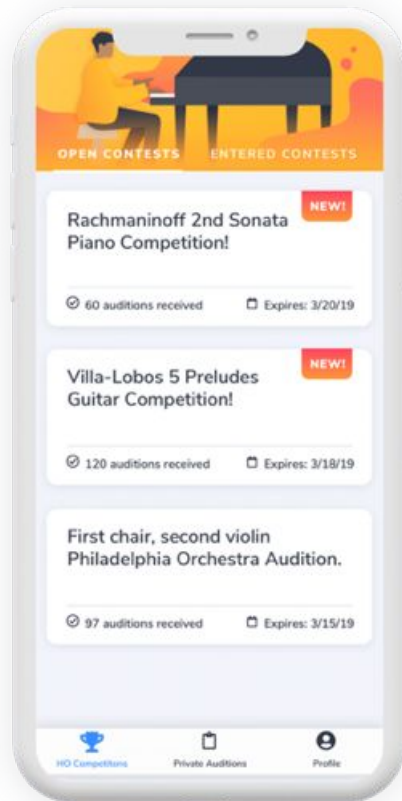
OPEN CONTESTS
ENTERED CONTESTS

NEW!
Rachmaninoff 2nd Sonata Piano Competition!
60 auditions received
Expires: 3/20/19

NEW!
Villa-Lobos 5 Preludes Guitar Competition!
120 auditions received
Expires: 3/18/19

First chair, second violin Philadelphia Orchestra Audition.
97 auditions received
Expires: 3/15/19

HO Competitions
Private Auditions
Profile